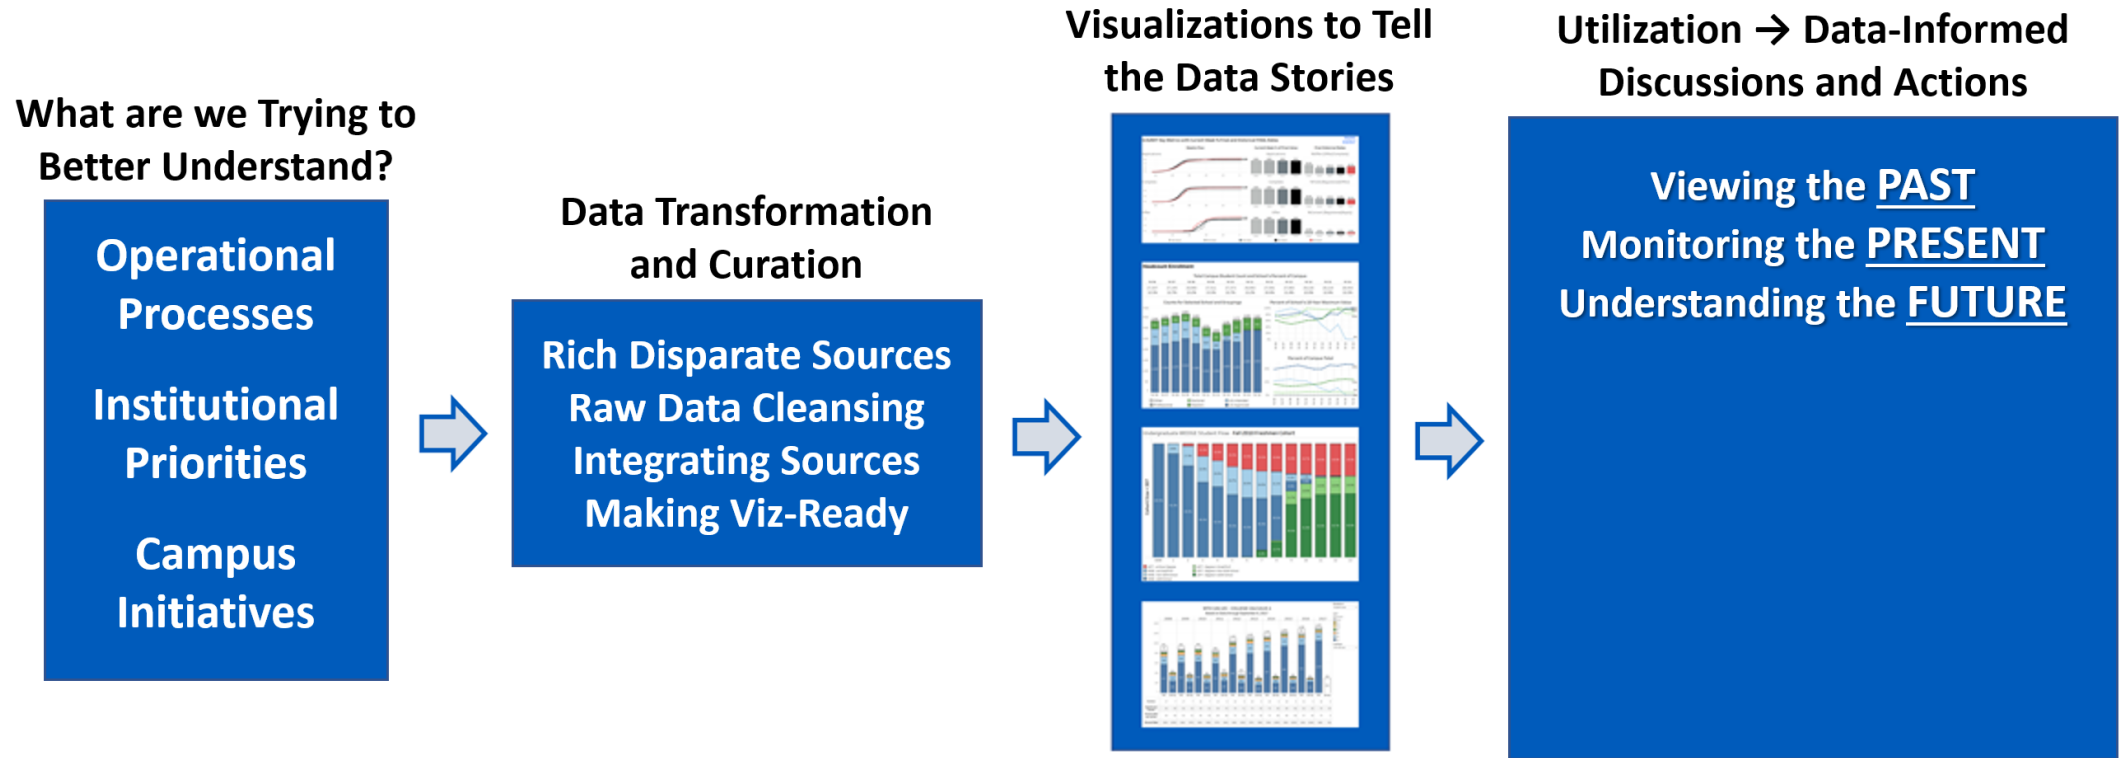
What are we Trying to Better Understand?

Operational Processes

Institutional Priorities

Campus Initiatives

Data Transformation and Curation

Rich Disparate Sources
Raw Data Cleansing
Integrating Sources
Making Viz-Ready

Visualizations to Tell the Data Stories

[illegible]

Utilization → Data-Informed Discussions and Actions

Viewing the PAST
Monitoring the PRESENT
Understanding the FUTURE